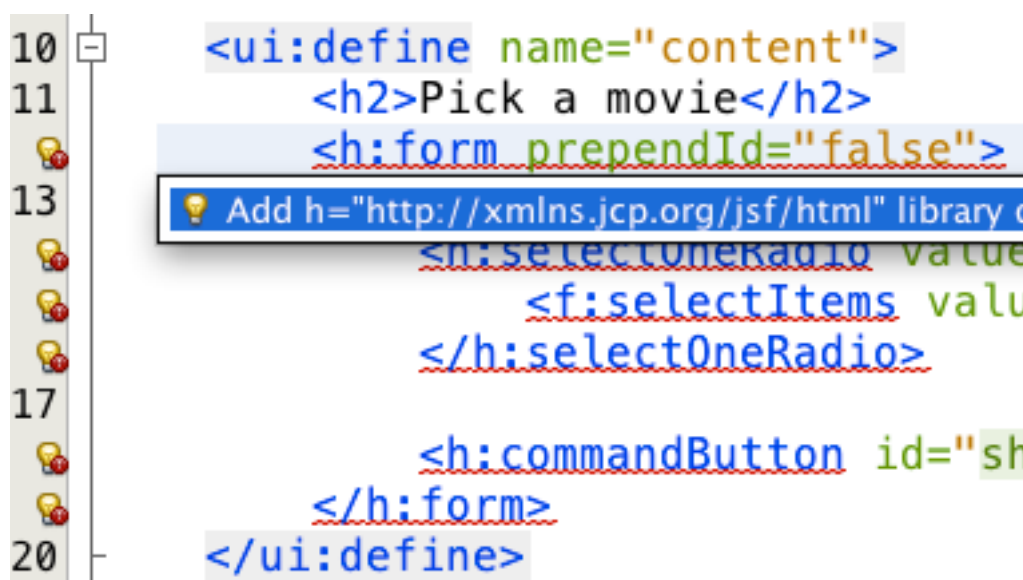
10 <ui:define name="content">
11 <h2>Pick a movie</h2>
<h:form prependId="false">
13
Add h="http://xmlns.jcp.org/jsf/html" library d
<h:selectOneRadio value
<f:selectItems valu
</h:selectOneRadio>
17
<h:commandButton id="sh
</h:form>
20 </ui:define>